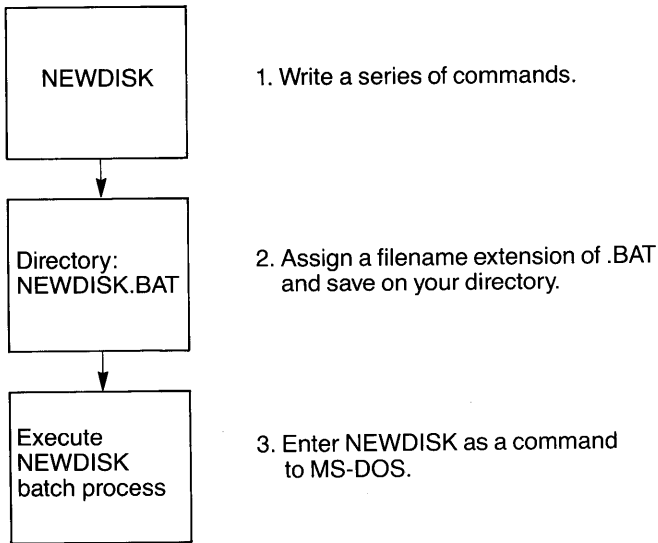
NEWDISK

1. Write a series of commands.

Directory: NEWDISK.BAT

2. Assign a filename extension of .BAT and save on your directory.

Execute NEWDISK batch process

3. Enter NEWDISK as a command to MS-DOS.